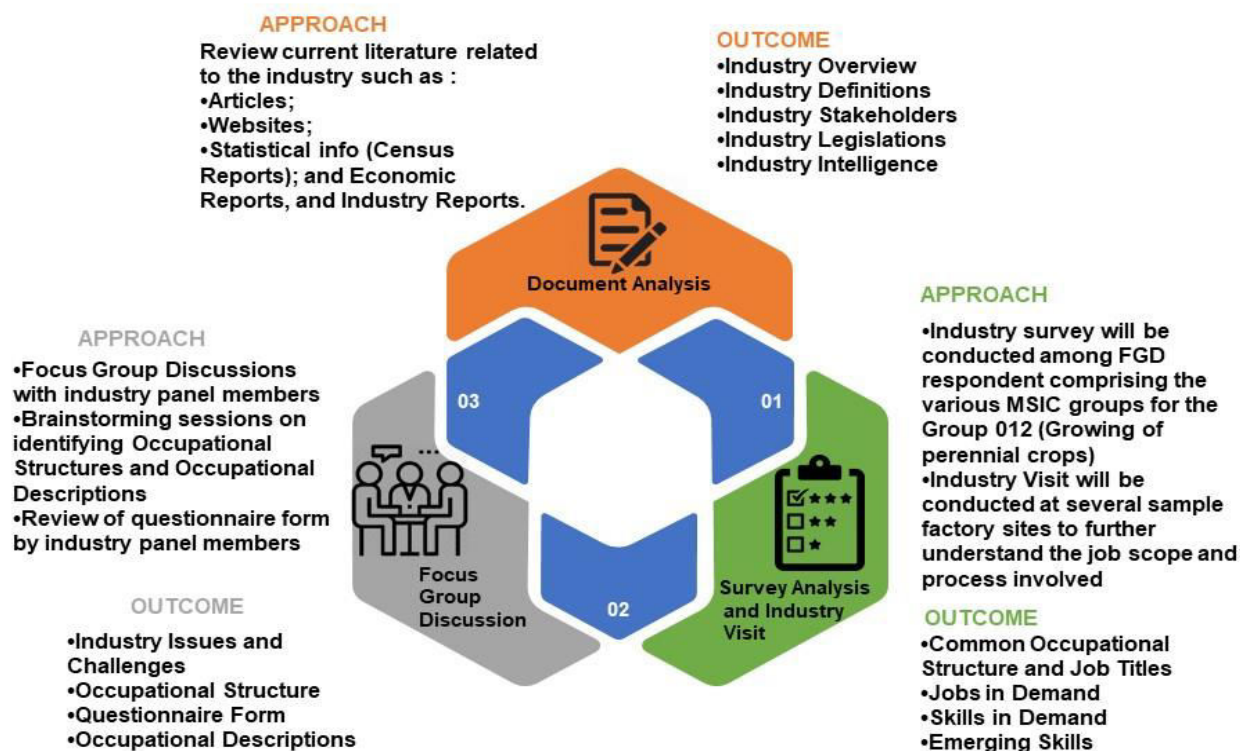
APPROACH
Review current literature related to the industry such as :
•Articles;
•Websites;
•Statistical info (Census Reports); and Economic Reports, and Industry Reports.

OUTCOME
•Industry Overview
•Industry Definitions
•Industry Stakeholders
•Industry Legislations
•Industry Intelligence

Document Analysis

APPROACH
•Industry survey will be conducted among FGD respondent comprising the various MSIC groups for the Group 012 (Growing of perennial crops)
•Industry Visit will be conducted at several sample factory sites to further understand the job scope and process involved

OUTCOME
•Common Occupational Structure and Job Titles
•Jobs in Demand
•Skills in Demand
•Emerging Skills

01

Survey Analysis and Industry Visit

02

Focus Group Discussion

03

APPROACH
•Focus Group Discussions with industry panel members
•Brainstorming sessions on identifying Occupational Structures and Occupational Descriptions
•Review of questionnaire form by industry panel members

OUTCOME
•Industry Issues and Challenges
•Occupational Structure
•Questionnaire Form
•Occupational Descriptions